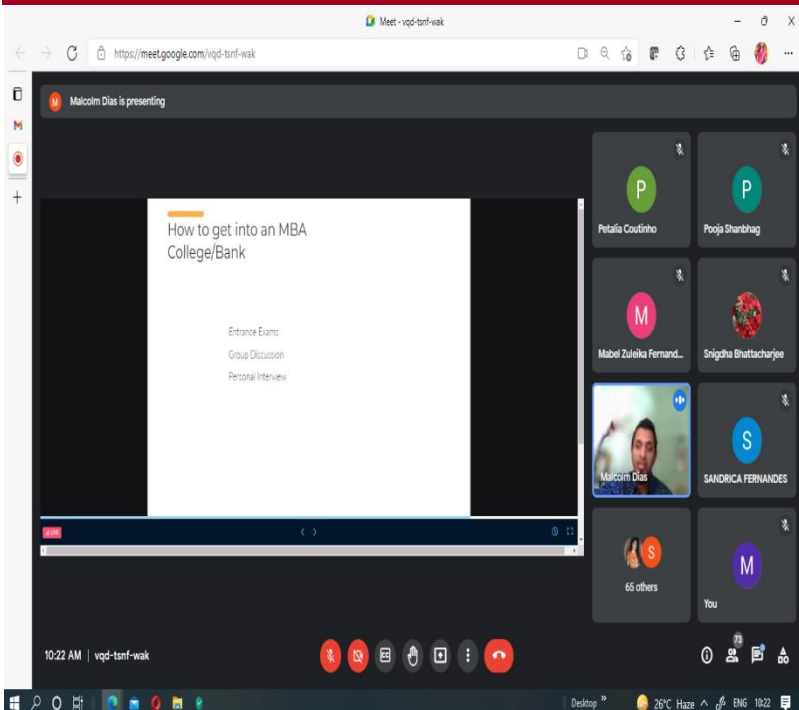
Meet - vqd-tsnf-wak

https://meet.google.com/vqd-tsnf-wak

M

Malcolm Dias is presenting

How to get into an MBA College/Bank

Entrance Exams
Group Discussion
Personal Interview

P
Petalia Coutinho

P
Pooja Shanbhag

M
Mabel Zuleika Fernand...

Snigdha Bhattacharjee

Malcolm Dias

S
SANDRICA FERNANDES

S
65 others

M
You

10:22 AM | vqd-tsnf-wak

73

Desktop

26°C Haze

ENG 10:22